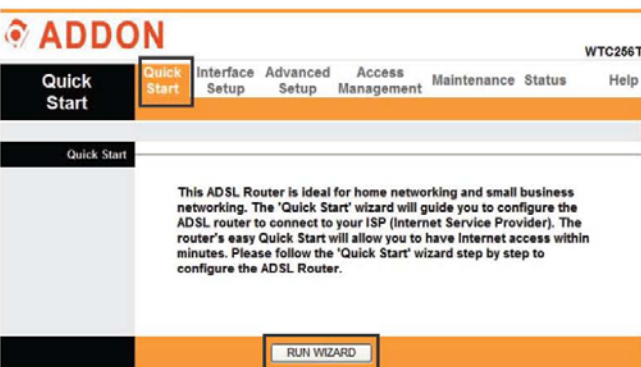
ADDON

WTC256T

Quick Start

Quick Start

Interface Setup

Advanced Setup

Access Management

Maintenance

Status

Help

Quick Start

This ADSL Router is ideal for home networking and small business networking. The 'Quick Start' wizard will guide you to configure the ADSL router to connect to your ISP (Internet Service Provider). The router's easy Quick Start will allow you to have Internet access within minutes. Please follow the 'Quick Start' wizard step by step to configure the ADSL Router.

RUN WIZARD